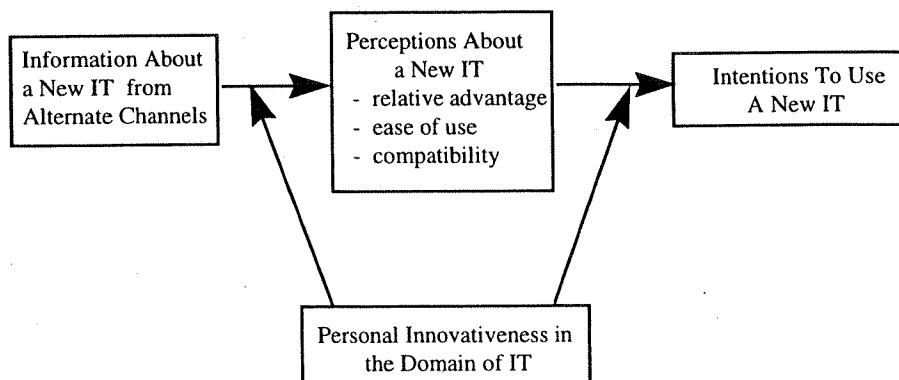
Information About a New IT from Alternate Channels

Perceptions About a New IT
- relative advantage
- ease of use
- compatibility

Intentions To Use A New IT

Personal Innovativeness in the Domain of IT